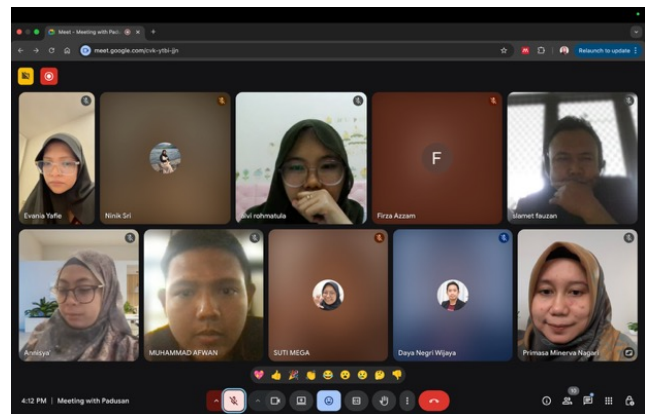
Meet – Meeting with Pad...
meet.google.com/cvk-ytbi-jjn
Relaunch to update

F

Evania Yafie
Ninik Sri
silvi rohmatula
Firza Azzam
slamet fauzan
Annisya
MUHAMMAD AFWAN
SUTI MEGA
Daya Negri Wijaya
Primasa Minerva Nagari

4:12 PM | Meeting with Padusan
12